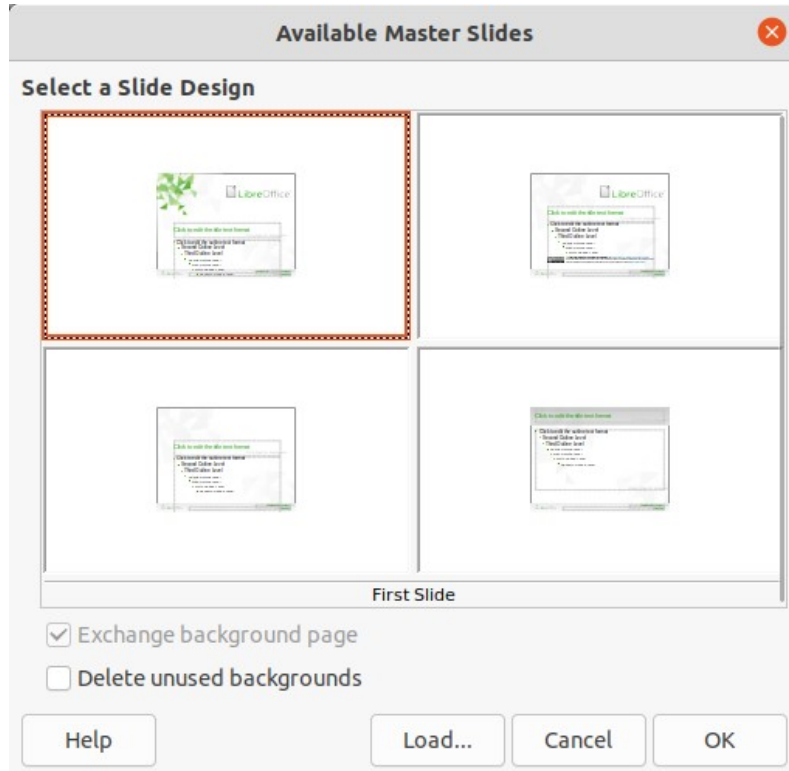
Available Master Slides

Select a Slide Design

LibreOffice
Click to edit the title text format
Click to edit the outline text format
Second Outline level
Third Outline level
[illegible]

LibreOffice
Click to edit the title text format
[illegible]

Click to edit the title text format
Click to edit the outline text format
Second Outline level
Third Outline level
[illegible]

Click to edit the title text format
Click to edit the outline text format
Second Outline level
Third Outline level
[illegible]

First Slide

Exchange background page

Delete unused backgrounds

Help

Load...

Cancel

OK